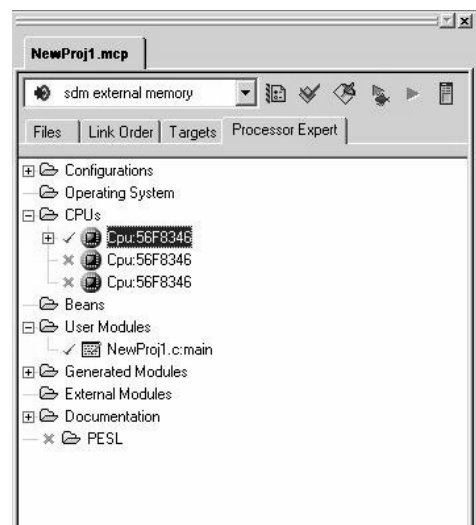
NewProj1.mcp

sdm external memory

Files | Link Order | Targets | Processor Expert

Configurations
Operating System
CPUs
Cpu:56F8346
Cpu:56F8346
Cpu:56F8346
Beans
User Modules
NewProj1.c:main
Generated Modules
External Modules
Documentation
PESL